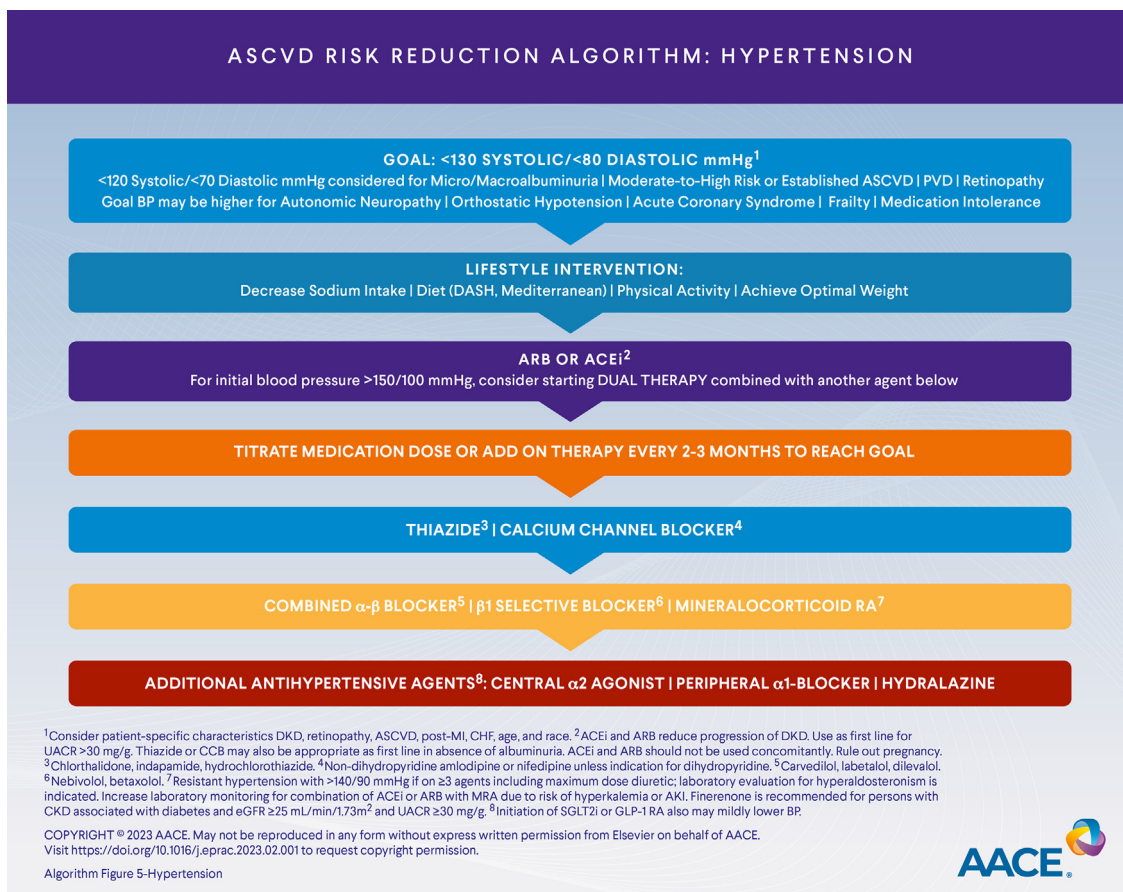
ASCVD RISK REDUCTION ALGORITHM: HYPERTENSION

GOAL: <130 SYSTOLIC/<80 DIASTOLIC mmHg$^1$
<120 Systolic/<70 Diastolic mmHg considered for Micro/Macroalbuminuria | Moderate-to-High Risk or Established ASCVD | PVD | Retinopathy
Goal BP may be higher for Autonomic Neuropathy | Orthostatic Hypotension | Acute Coronary Syndrome | Frailty | Medication Intolerance

LIFESTYLE INTERVENTION:
Decrease Sodium Intake | Diet (DASH, Mediterranean) | Physical Activity | Achieve Optimal Weight

ARB OR ACEi$^2$
For initial blood pressure >150/100 mmHg, consider starting DUAL THERAPY combined with another agent below

TITRATE MEDICATION DOSE OR ADD ON THERAPY EVERY 2-3 MONTHS TO REACH GOAL

THIAZIDE$^3$ | CALCIUM CHANNEL BLOCKER$^4$

COMBINED $\alpha$-$\beta$ BLOCKER$^5$ | $\beta$1 SELECTIVE BLOCKER$^6$ | MINERALOCORTICOID RA$^7$

ADDITIONAL ANTIHYPERTENSIVE AGENTS$^8$: CENTRAL $\alpha$2 AGONIST | PERIPHERAL $\alpha$1-BLOCKER | HYDRALAZINE

$^1$Consider patient-specific characteristics DKD, retinopathy, ASCVD, post-MI, CHF, age, and race. $^2$ACEi and ARB reduce progression of DKD. Use as first line for UACR >30 mg/g. Thiazide or CCB may also be appropriate as first line in absence of albuminuria. ACEi and ARB should not be used concomitantly. Rule out pregnancy. $^3$Chlorthalidone, indapamide, hydrochlorothiazide. $^4$Non-dihydropyridine amlodipine or nifedipine unless indication for dihydropyridine. $^5$Carvedilol, labetalol, dilevalol. $^6$Nebivolol, betaxolol. $^7$Resistant hypertension with >140/90 mmHg if on ≥3 agents including maximum dose diuretic; laboratory evaluation for hyperaldosteronism is indicated. Increase laboratory monitoring for combination of ACEi or ARB with MRA due to risk of hyperkalemia or AKI. Finerenone is recommended for persons with CKD associated with diabetes and eGFR ≥25 mL/min/1.73m$^2$ and UACR ≥30 mg/g. $^8$Initiation of SGLT2i or GLP-1 RA also may mildly lower BP.

COPYRIGHT © 2023 AACE. May not be reproduced in any form without express written permission from Elsevier on behalf of AACE. Visit https://doi.org/10.1016/j.eprac.2023.02.001 to request copyright permission.

Algorithm Figure 5-Hypertension

AACE